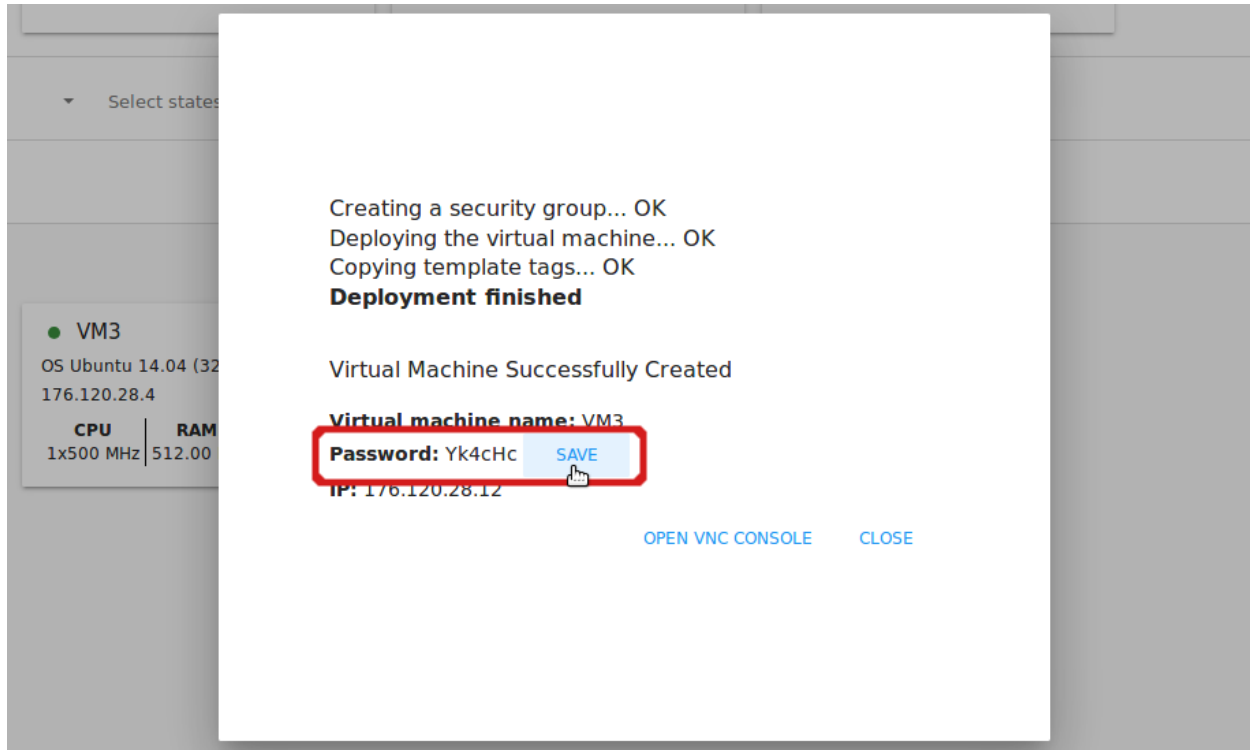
Select states

VM3
OS Ubuntu 14.04 (32
176.120.28.4

| CPU | RAM |
|---|---|
| 1x500 MHz | 512.00 |

Creating a security group... OK
Deploying the virtual machine... OK
Copying template tags... OK
**Deployment finished**

Virtual Machine Successfully Created

**Virtual machine name:** VM3
**Password:** Yk4cHc SAVE
**IP:** 176.120.28.12

OPEN VNC CONSOLE CLOSE